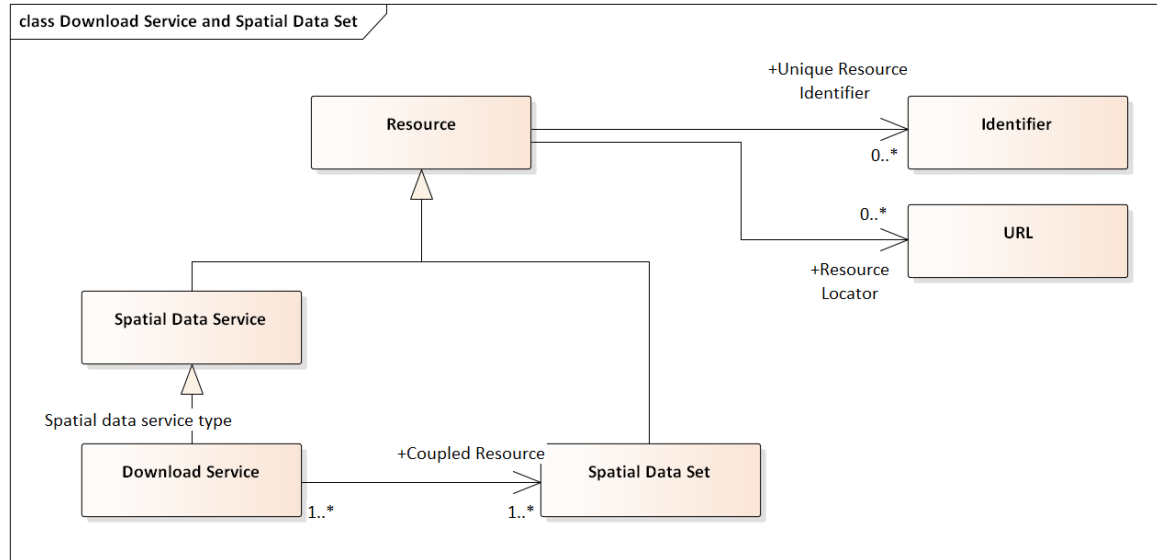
class Download Service and Spatial Data Set

Resource

+Unique Resource Identifier

0..*

Identifier

0..*

URL

+Resource Locator

Spatial Data Service

Spatial data service type

Download Service

+Coupled Resource

Spatial Data Set

1..*

1..*